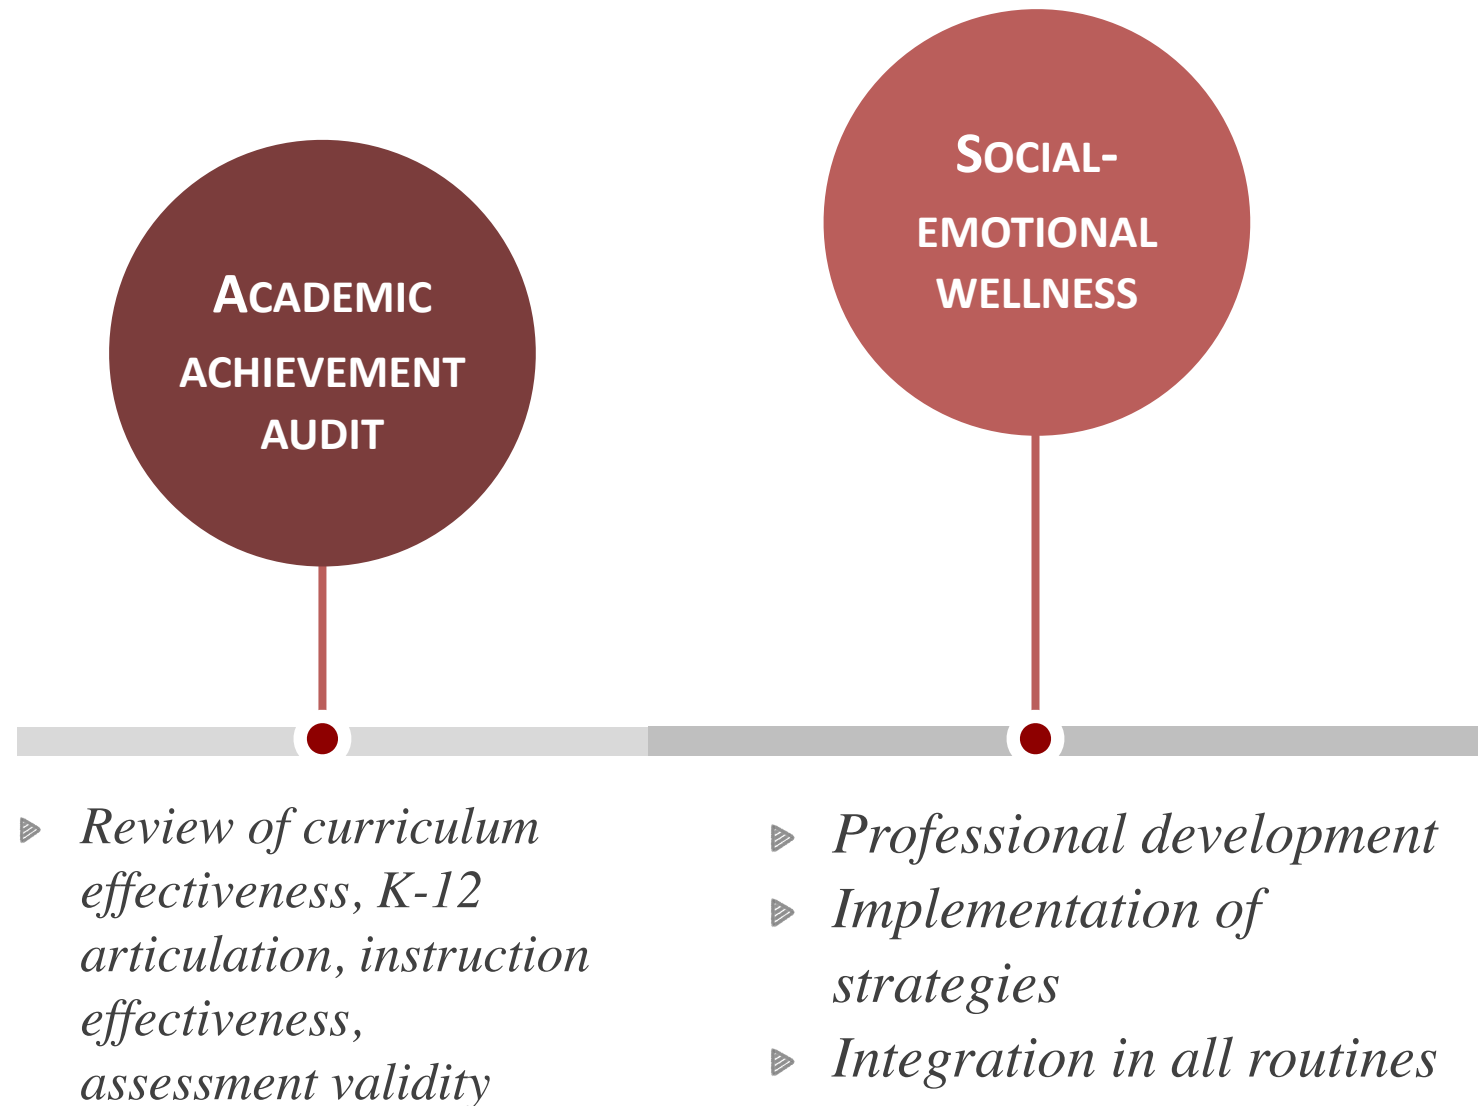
ACADEMIC ACHIEVEMENT AUDIT

SOCIAL-EMOTIONAL WELLNESS

Review of curriculum effectiveness, K-12 articulation, instruction effectiveness, assessment validity

Professional development
Implementation of strategies
Integration in all routines